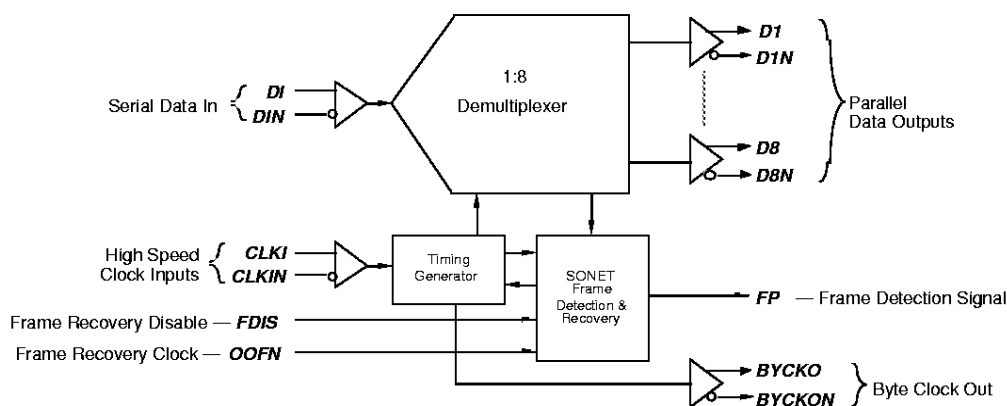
1:8
Demultiplexer

Serial Data In DI DIN

D1
D1N
D8
D8N
Parallel Data Outputs

High Speed Clock Inputs CLKI CLKIN

Timing Generator

SONET Frame Detection & Recovery

FP — Frame Detection Signal

Frame Recovery Disable — FDIS
Frame Recovery Clock — OOFN

BYCKO
BYCKON
Byte Clock Out